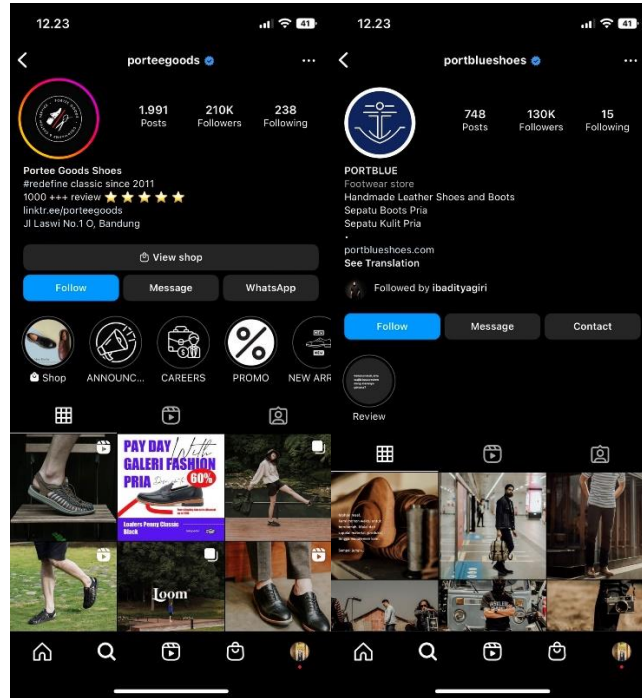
12.23

41

porteegoods

1.991 Posts

210K Followers

238 Following

Portee Goods Shoes
#redefine classic since 2011
1000 +++ review ⭐⭐⭐⭐⭐
linktr.ee/porteegoods
Jl Laswi No.1 O, Bandung

View shop

Follow

Message

WhatsApp

Shop

ANNOUNC...

CAREERS

PROMO

NEW ARR

PAY DAY With GALERI FASHION PRIA

60%

Leaders Penny Classic Black

Loom

12.23

41

portblueshoes

748 Posts

130K Followers

15 Following

PORTBLUE
Footwear store
Handmade Leather Shoes and Boots
Sepatu Boots Pria
Sepatu Kulit Pria
•
portblueshoes.com
See Translation

Followed by ibadityagiri

Follow

Message

Contact

Review